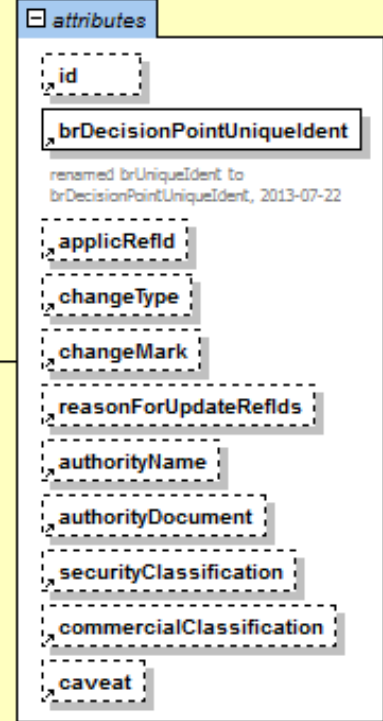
attributes

id

brDecisionPointUniqueIdent

renamed brUniqueIdent to brDecisionPointUniqueIdent, 2013-07-22

applicRefId

changeType

changeMark

reasonForUpdateRefIds

authorityName

authorityDocument

securityClassification

commercialClassification

caveat